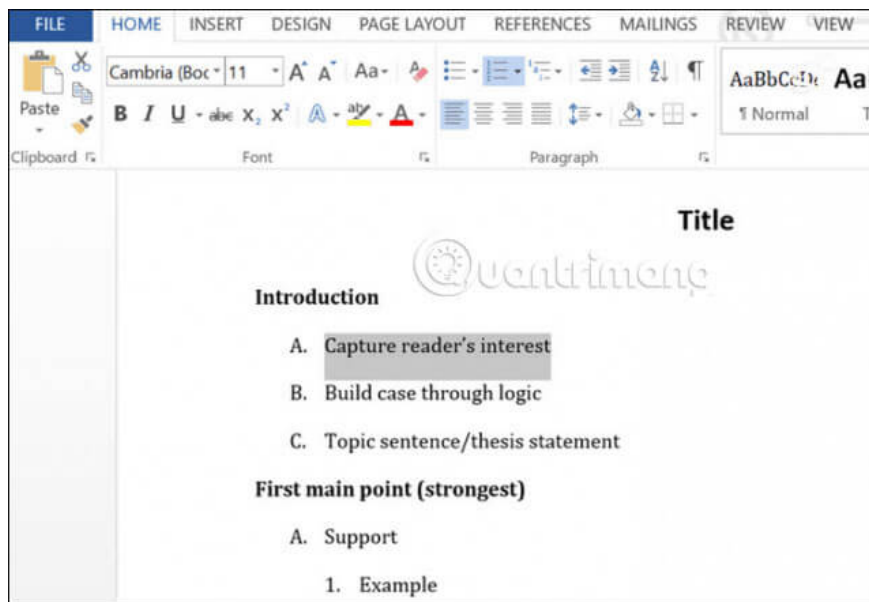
FILE HOME INSERT DESIGN PAGE LAYOUT REFERENCES MAILINGS REVIEW VIEW

Paste

Cambria (Boc 11 A A Aa

B I U abc $X_2$ $X^2$ A A

AaBbCcDc Aa

¶ Normal

Clipboard Font Paragraph

Title

Quantrimang

Introduction

A. Capture reader's interest

B. Build case through logic

C. Topic sentence/thesis statement

First main point (strongest)

A. Support

1. Example